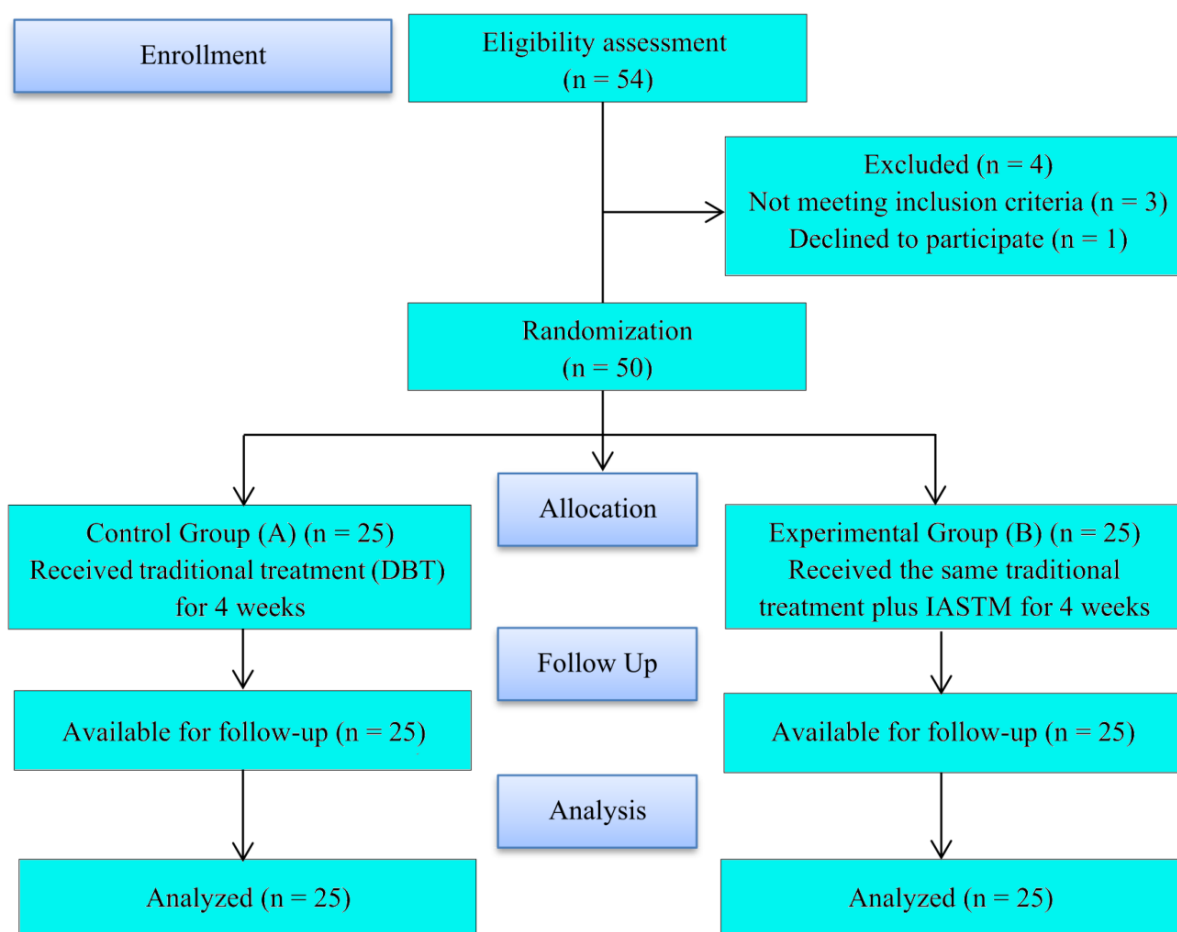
Enrollment

Eligibility assessment
(n = 54)

Excluded (n = 4)
Not meeting inclusion criteria (n = 3)
Declined to participate (n = 1)

Randomization
(n = 50)

Allocation

Control Group (A) (n = 25)
Received traditional treatment (DBT) for 4 weeks

Experimental Group (B) (n = 25)
Received the same traditional treatment plus IASTM for 4 weeks

Follow Up

Available for follow-up (n = 25)

Available for follow-up (n = 25)

Analysis

Analyzed (n = 25)

Analyzed (n = 25)